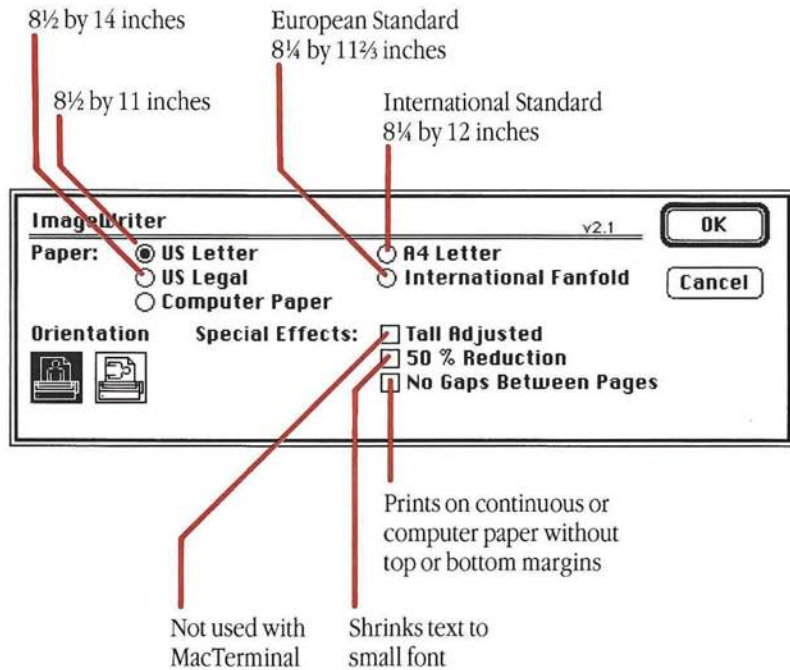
8½ by 14 inches

European Standard
8¼ by 11⅔ inches

8½ by 11 inches

International Standard
8¼ by 12 inches

ImageWriter

v2.1

OK

Paper: US Letter
US Legal
Computer Paper

A4 Letter
International Fanfold

Cancel

Orientation

Special Effects: Tall Adjusted
50 % Reduction
No Gaps Between Pages

Prints on continuous or computer paper without top or bottom margins

Not used with MacTerminal

Shrinks text to small font